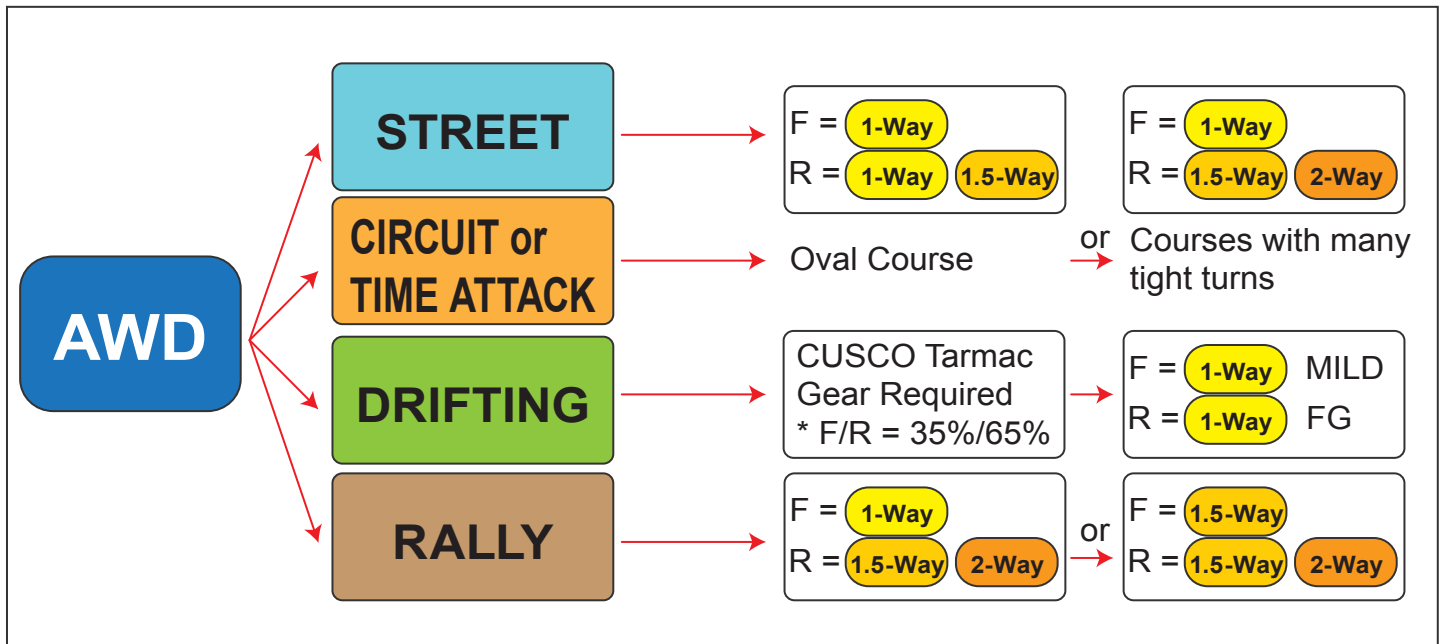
AWD

STREET

F = 1-Way
R = 1-Way 1.5-Way

F = 1-Way
R = 1.5-Way 2-Way

CIRCUIT or TIME ATTACK

Oval Course

or

Courses with many tight turns

DRIFTING

CUSCO Tarmac Gear Required
* F/R = 35%/65%

F = 1-Way MILD
R = 1-Way FG

RALLY

F = 1-Way
R = 1.5-Way 2-Way

or

F = 1.5-Way
R = 1.5-Way 2-Way